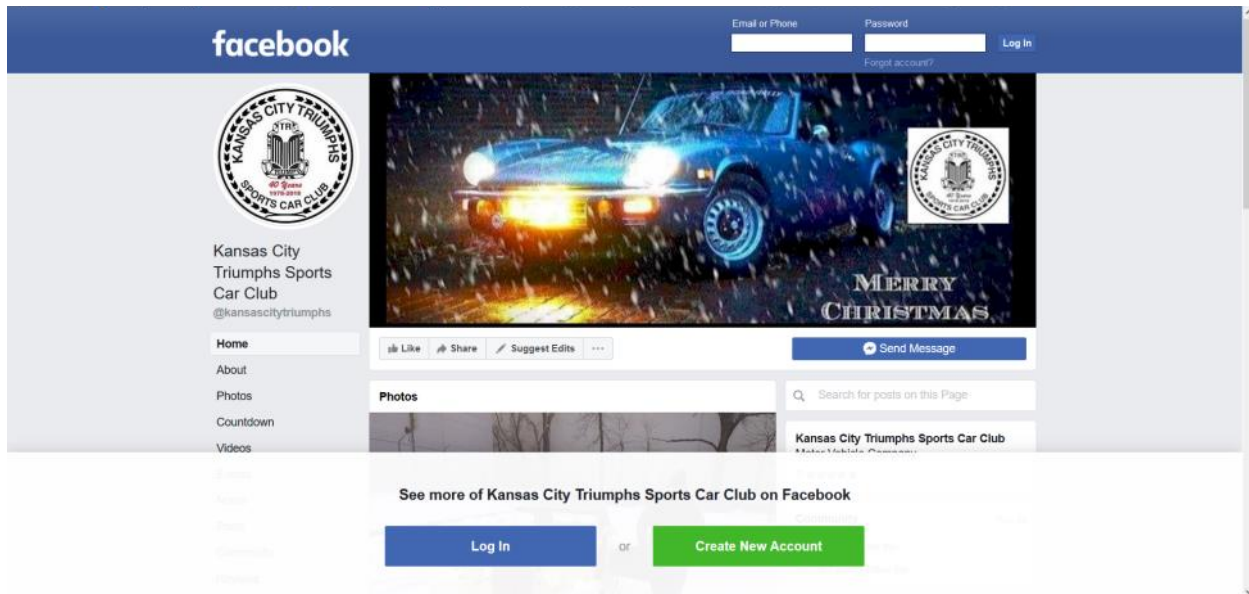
facebook

Email or Phone
Password
Log In
Forgot account?

KANSAS CITY TRIUMPHS
TR
40 Years
1978-2018
SPORTS CAR CLUB

Kansas City Triumphs Sports Car Club
@kansascitytriumphs

Home
About
Photos
Countdown
Videos

KANSAS CITY TRIUMPHS
TR
40 Years
SPORTS CAR CLUB

MERRY CHRISTMAS

Like
Share
Suggest Edits
···

Send Message

Photos

Search for posts on this Page

Kansas City Triumphs Sports Car Club
Motor Vehicle Company

See more of Kansas City Triumphs Sports Car Club on Facebook

Log In
or
Create New Account